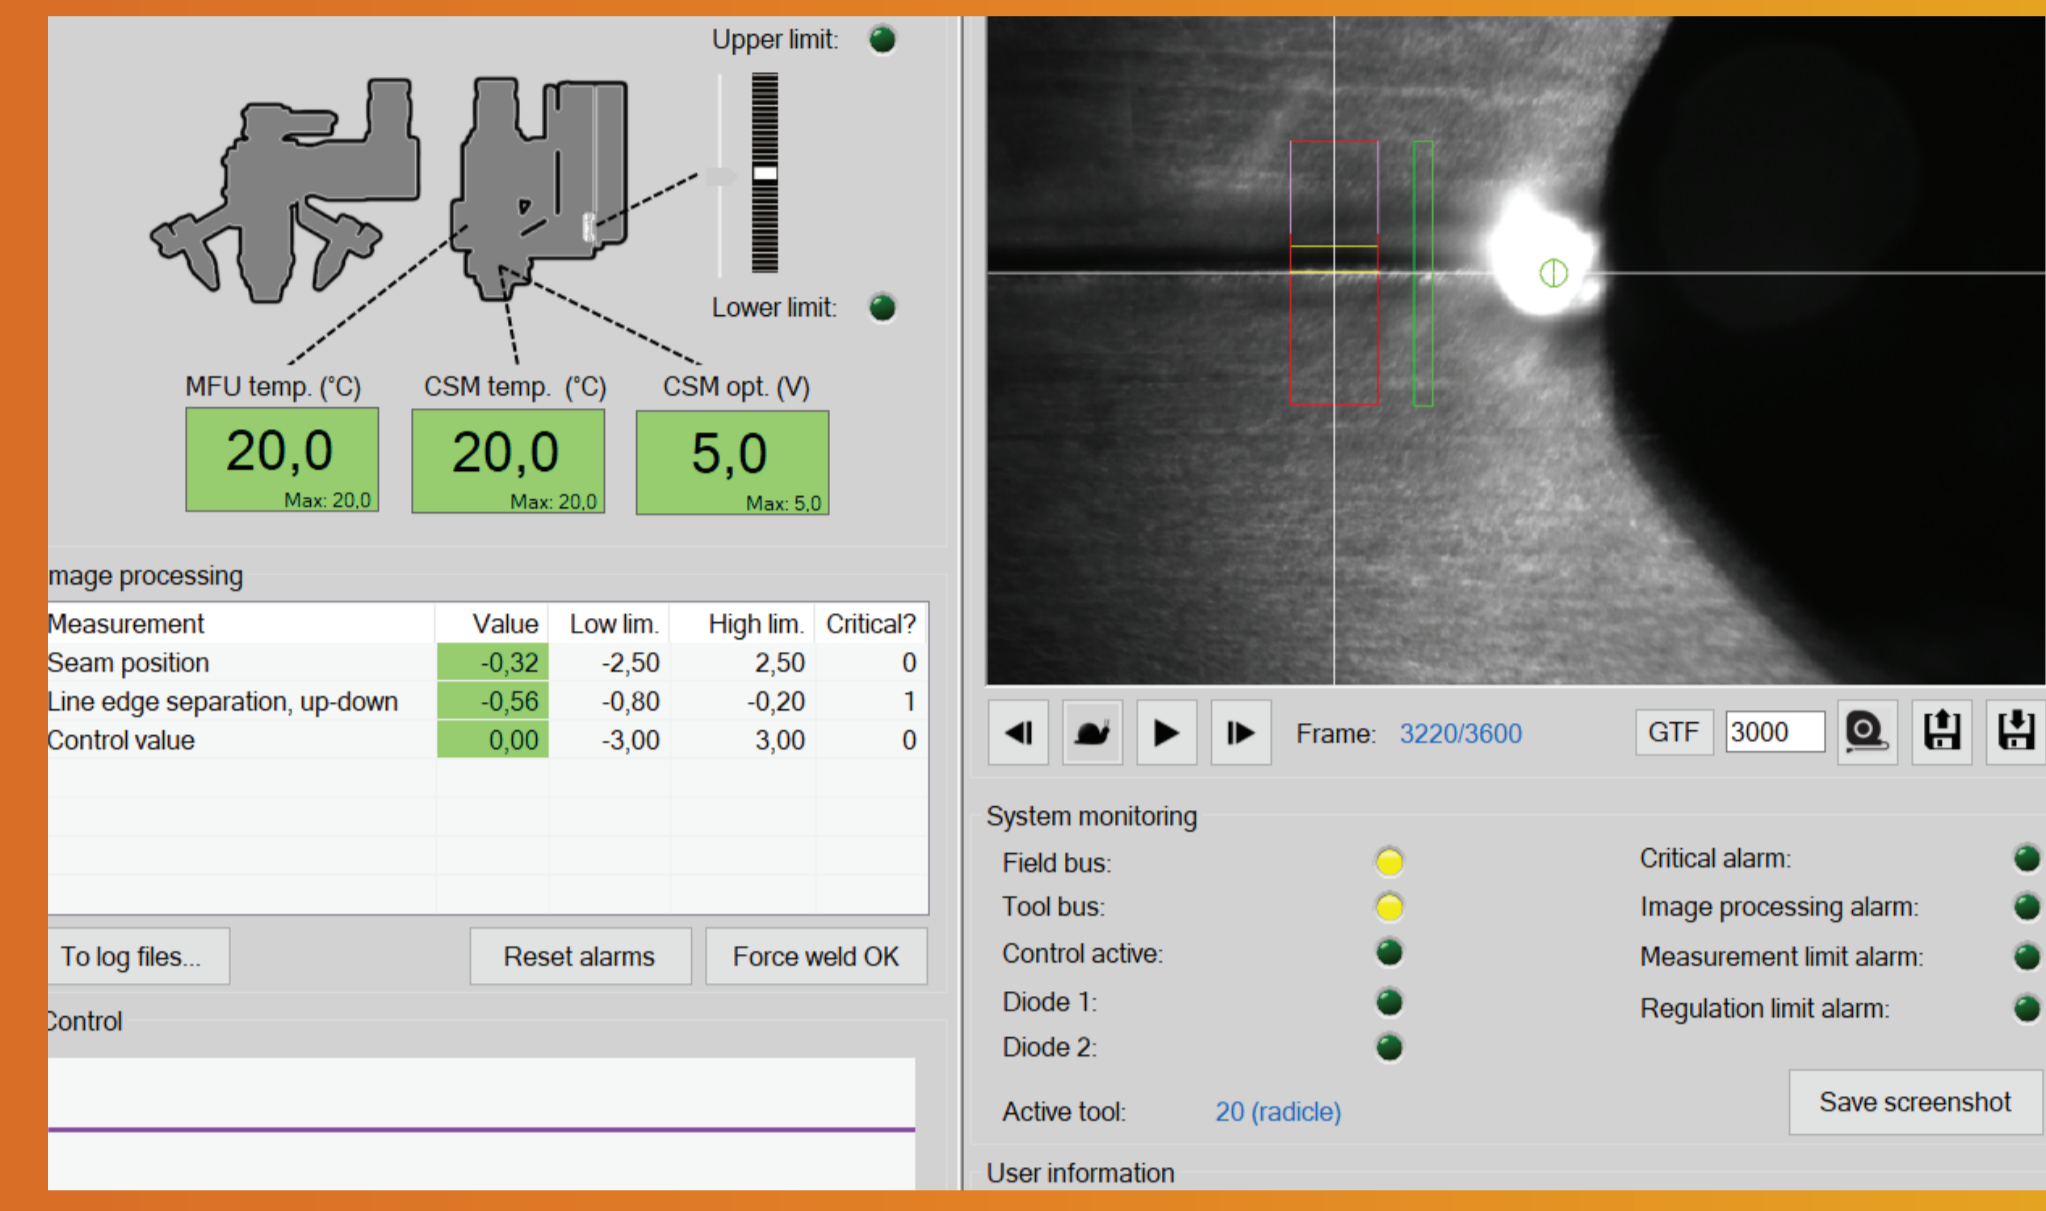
Upper limit:

Lower limit:

MFU temp. (°C)
20,0
Max: 20,0

CSM temp. (°C)
20,0
Max: 20,0

CSM opt. (V)
5,0
Max: 5,0

mage processing

| Measurement | Value | Low lim. | High lim. | Critical? |
|---|---|---|---|---|
| Seam position | -0,32 | -2,50 | 2,50 | 0 |
| Line edge separation, up-down | -0,56 | -0,80 | -0,20 | 1 |
| Control value | 0,00 | -3,00 | 3,00 | 0 |

To log files...
Reset alarms
Force weld OK

Control

Frame: 3220/3600
GTF
3000

System monitoring
Field bus:
Tool bus:
Control active:
Diode 1:
Diode 2:
Active tool: 20 (radicle)

Critical alarm:
Image processing alarm:
Measurement limit alarm:
Regulation limit alarm:

Save screenshot

User information